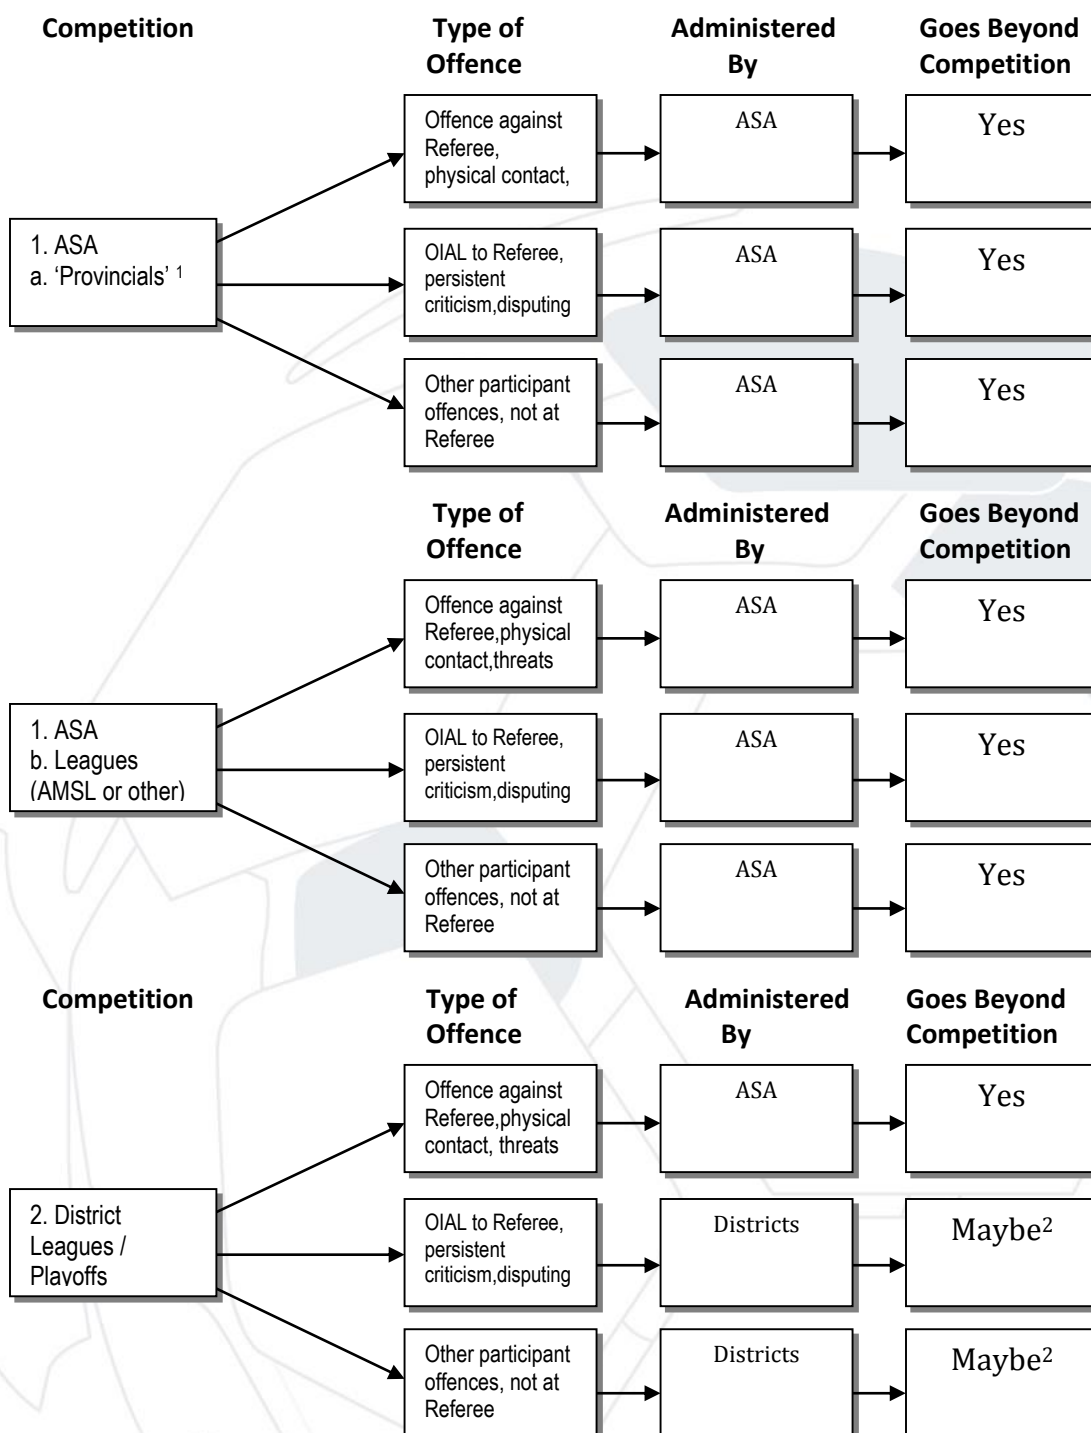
Competition

Type of Offence

Administered By

Goes Beyond Competition

1. ASA
a. 'Provincials' $^1$

Offence against Referee, physical contact,

ASA

Yes

OIAL to Referee, persistent criticism,disputing

ASA

Yes

Other participant offences, not at Referee

ASA

Yes

Type of Offence

Administered By

Goes Beyond Competition

1. ASA
b. Leagues (AMSL or other)

Offence against Referee,physical contact,threats

ASA

Yes

OIAL to Referee, persistent criticism,disputing

ASA

Yes

Other participant offences, not at Referee

ASA

Yes

Competition

Type of Offence

Administered By

Goes Beyond Competition

2. District Leagues / Playoffs

Offence against Referee,physical contact, threats

ASA

Yes

OIAL to Referee, persistent criticism,disputing

Districts

Maybe$^2$

Other participant offences, not at Referee

Districts

Maybe$^2$